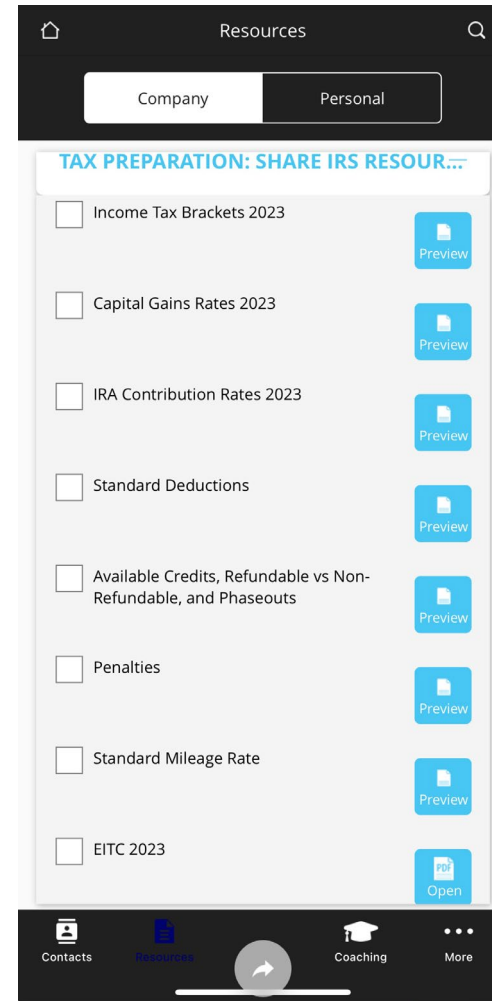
Resources

Company

Personal

TAX PREPARATION: SHARE IRS RESOUR...

Income Tax Brackets 2023

Preview

Capital Gains Rates 2023

Preview

IRA Contribution Rates 2023

Preview

Standard Deductions

Preview

Available Credits, Refundable vs Non-Refundable, and Phaseouts

Preview

Penalties

Preview

Standard Mileage Rate

Preview

EITC 2023

PDF

Open

Contacts

Resources

Coaching

More